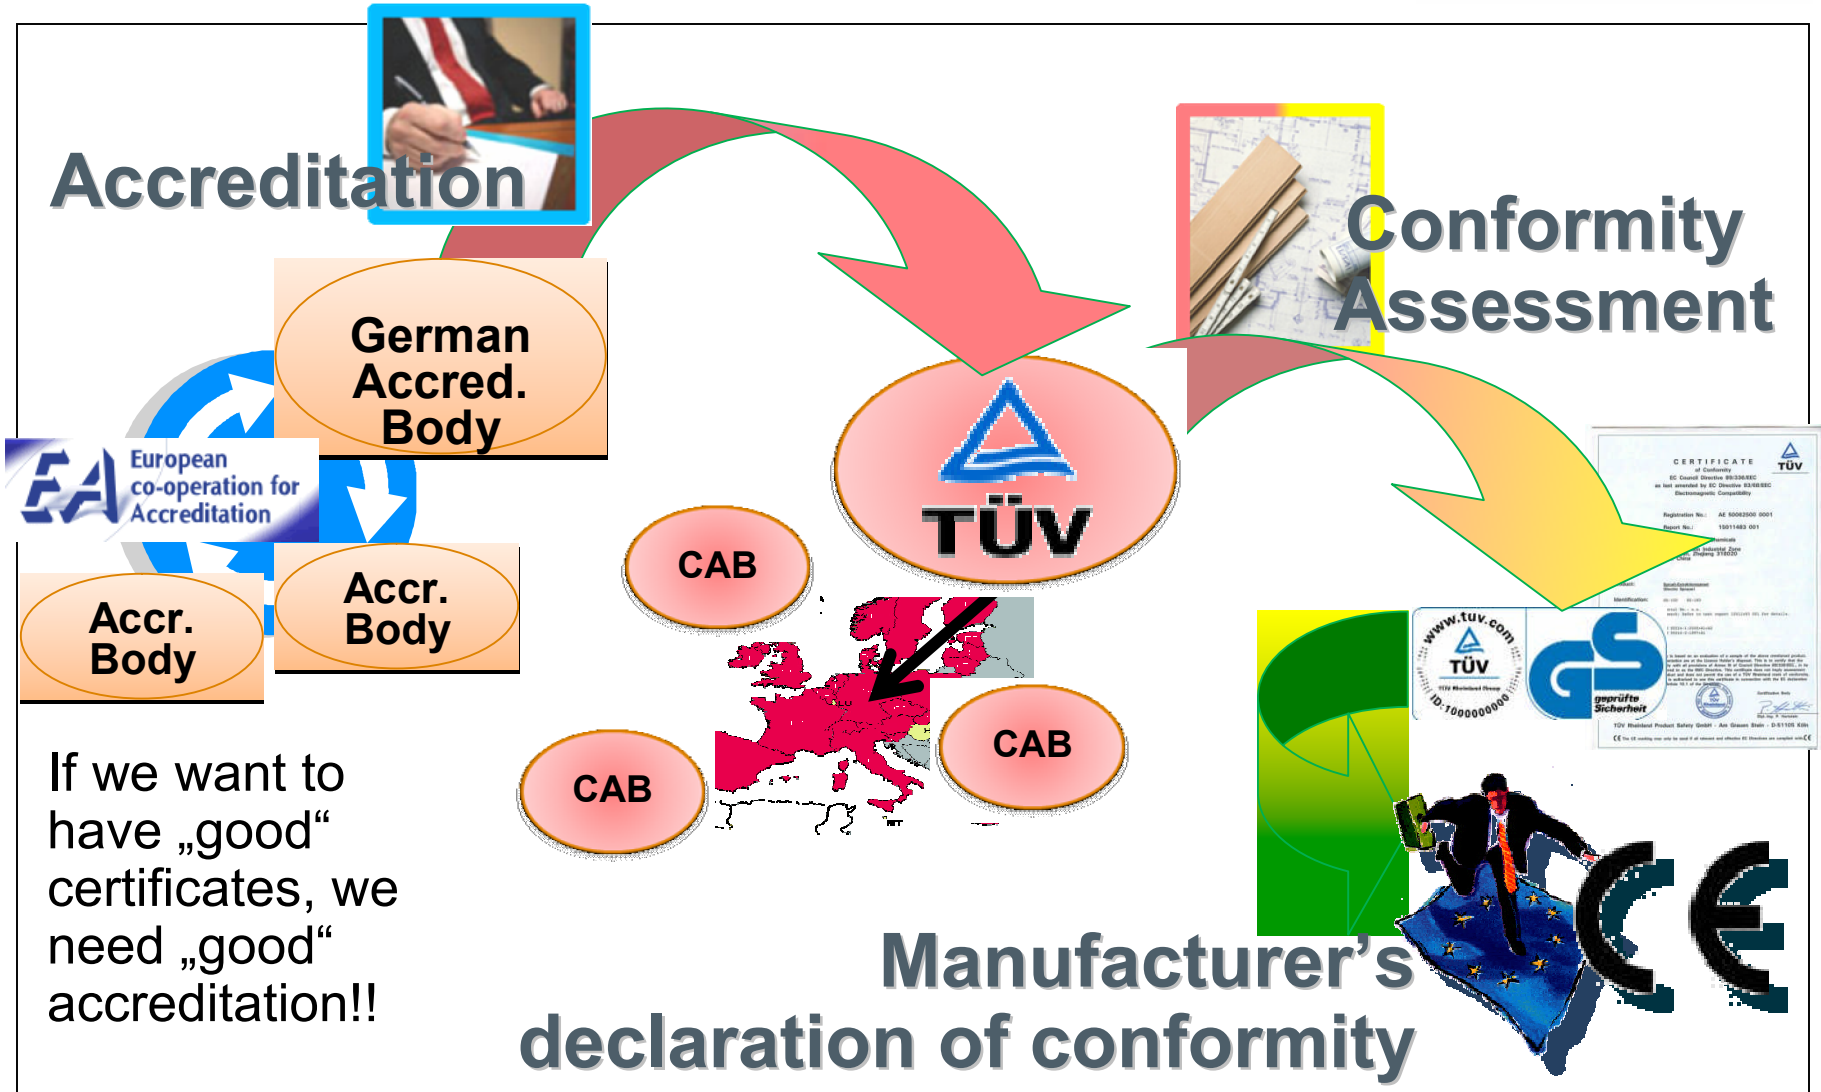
Accreditation

German Accred. Body

EA European co-operation for Accreditation

Accr. Body

Accr. Body

If we want to have „good“ certificates, we need „good“ accreditation!!

CAB

CAB

CAB

TÜV

Conformity Assessment

CERTIFICATE

TÜV

www.tuv.com

TÜV

ID: 1000000000

GS

geprüfte Sicherheit

Manufacturer’s declaration of conformity

CE